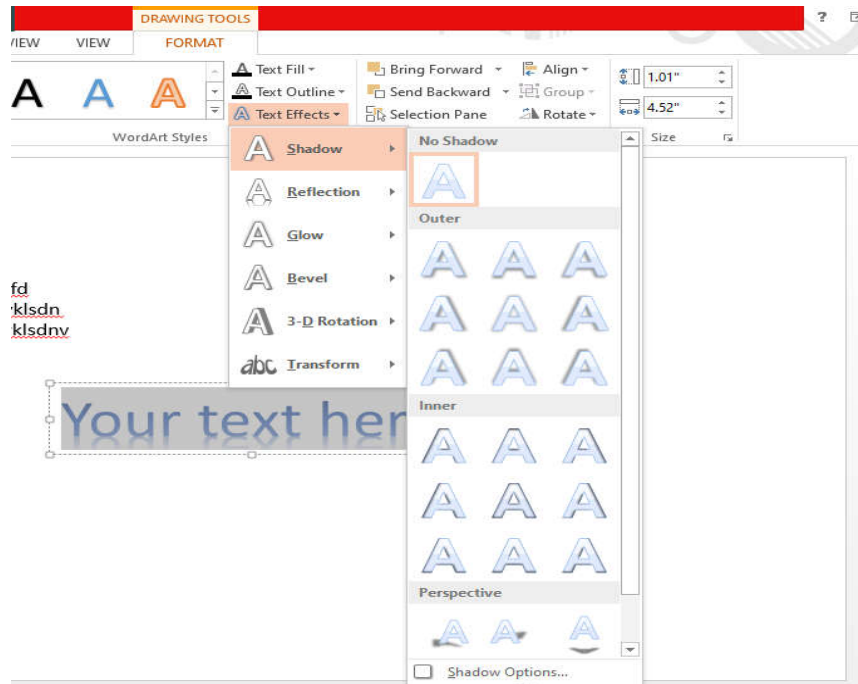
DRAWING TOOLS
?
VIEW VIEW FORMAT

A A A
Text Fill
Text Outline
Text Effects
Bring Forward
Send Backward
Selection Pane
Align
Group
Rotate
1.01"
4.52"
WordArt Styles
Size

Shadow
Reflection
Glow
Bevel
3-D Rotation
abc Transform

No Shadow
Outer
Inner
Perspective
Shadow Options...

fd
klsdn
klsdnv

Your text her